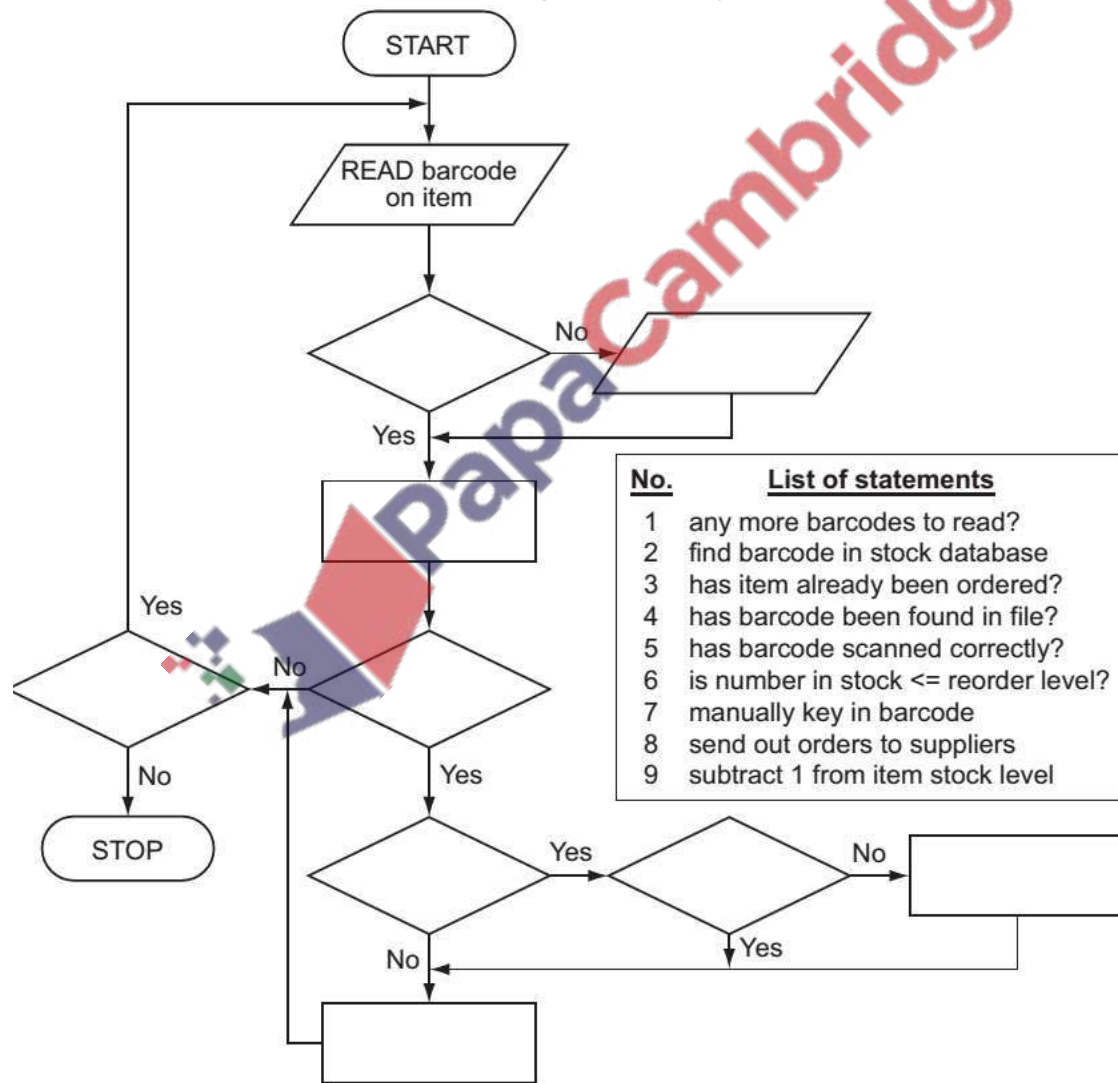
START

READ barcode on item

No

Yes

Yes

No

No

STOP

Yes

Yes

No

No

Yes

| No. | List of statements |
|---|---|
| 1 | any more barcodes to read? |
| 2 | find barcode in stock database |
| 3 | has item already been ordered? |
| 4 | has barcode been found in file? |
| 5 | has barcode scanned correctly? |
| 6 | is number in stock <= reorder level? |
| 7 | manually key in barcode |
| 8 | send out orders to suppliers |
| 9 | subtract 1 from item stock level |

PapaCambridge